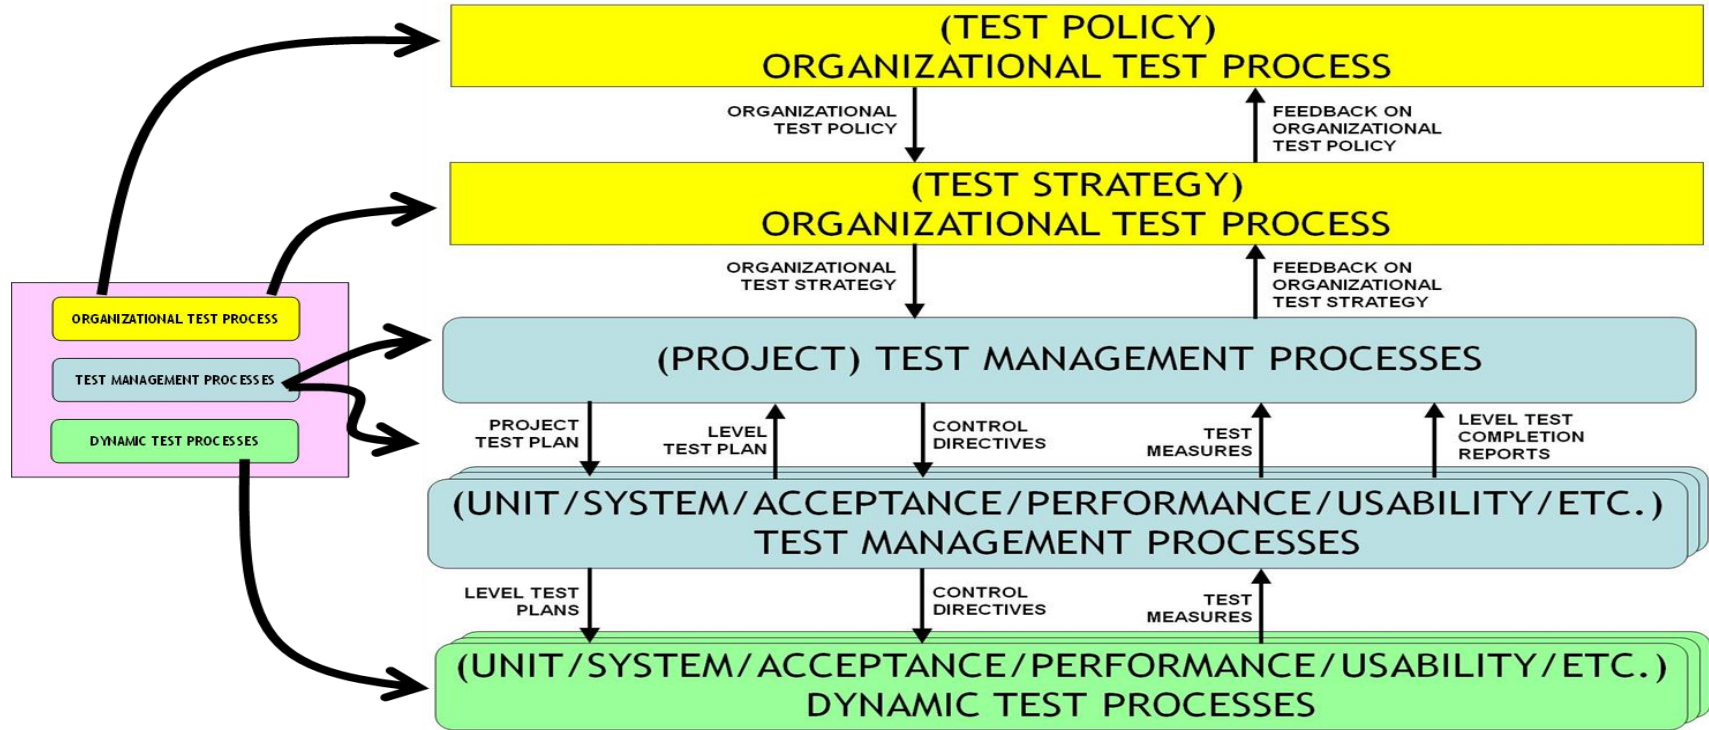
ORGANIZATIONAL TEST PROCESS

TEST MANAGEMENT PROCESSES

DYNAMIC TEST PROCESSES

(TEST POLICY)
ORGANIZATIONAL TEST PROCESS

ORGANIZATIONAL TEST POLICY

FEEDBACK ON ORGANIZATIONAL TEST POLICY

(TEST STRATEGY)
ORGANIZATIONAL TEST PROCESS

ORGANIZATIONAL TEST STRATEGY

FEEDBACK ON ORGANIZATIONAL TEST STRATEGY

(PROJECT) TEST MANAGEMENT PROCESSES

PROJECT TEST PLAN

LEVEL TEST PLAN

CONTROL DIRECTIVES

TEST MEASURES

LEVEL TEST COMPLETION REPORTS

(UNIT/SYSTEM/ACCEPTANCE/PERFORMANCE/USABILITY/ETC.)
TEST MANAGEMENT PROCESSES

LEVEL TEST PLANS

CONTROL DIRECTIVES

TEST MEASURES

(UNIT/SYSTEM/ACCEPTANCE/PERFORMANCE/USABILITY/ETC.)
DYNAMIC TEST PROCESSES